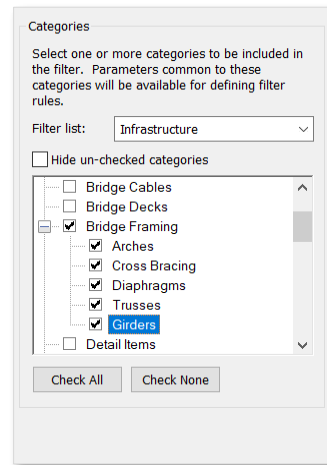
Categories

Select one or more categories to be included in the filter. Parameters common to these categories will be available for defining filter rules.

Filter list: Infrastructure

Hide un-checked categories

Bridge Cables
Bridge Decks
Bridge Framing
Arches
Cross Bracing
Diaphragms
Trusses
Girders
Detail Items

Check All
Check None